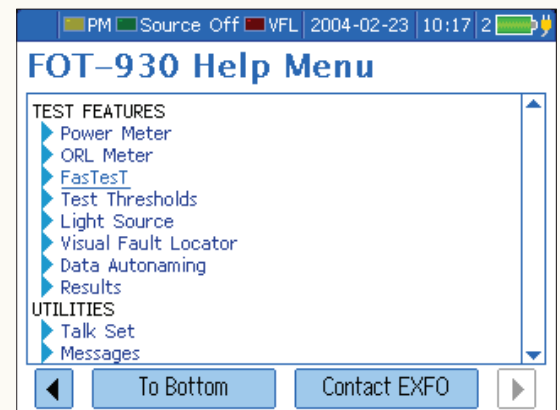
PM Source Off VFL 2004-02-23 10:17 2

FOT-930 Help Menu

TEST FEATURES
Power Meter
ORL Meter
FasTesT
Test Thresholds
Light Source
Visual Fault Locator
Data Autonaming
Results
UTILITIES
Talk Set
Messages

To Bottom
Contact EXFO